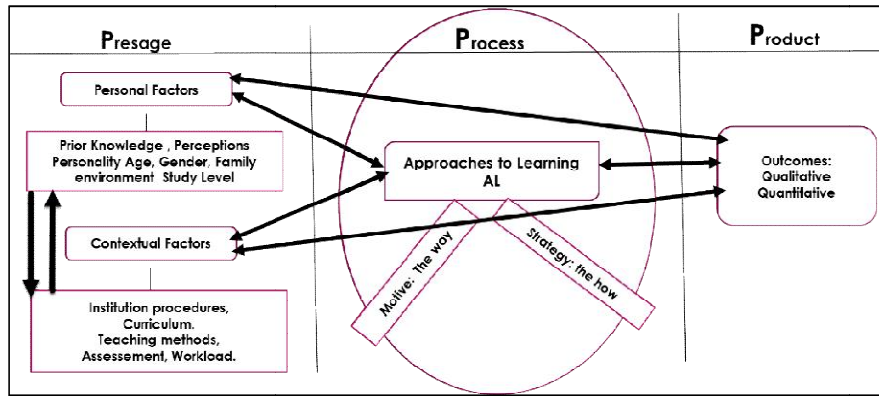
Presage

Process

Product

Personal Factors

Prior Knowledge , Perceptions Personality Age, Gender, Family environment Study Level

Contextual Factors

Institution procedures, Curriculum. Teaching methods, Assessement, Workload.

Approaches to Learning AL

Motive: The way

Strategy: the how

Outcomes: Qualitative Quantitative